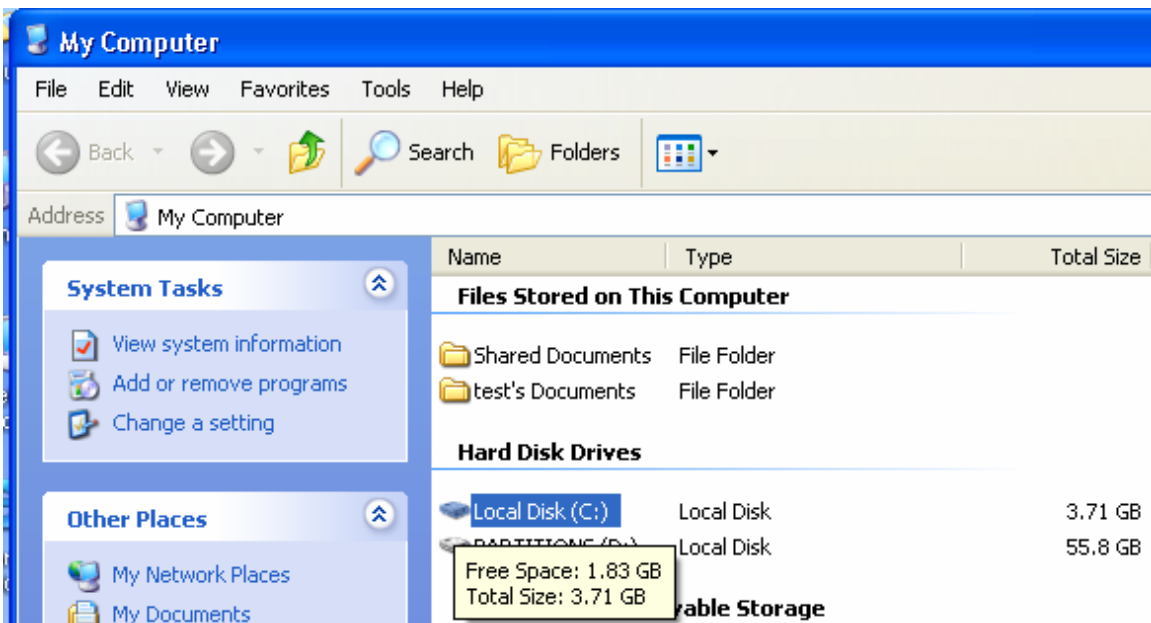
My Computer

File Edit View Favorites Tools Help

Back Search Folders

Address My Computer

System Tasks

View system information
Add or remove programs
Change a setting

Other Places

My Network Places
My Documents

| Name | Type | Total Size |
|---|---|---|
| **Files Stored on This Computer** | | |
| Shared Documents | File Folder | |
| test's Documents | File Folder | |
| **Hard Disk Drives** | | |
| Local Disk (C:) | Local Disk | 3.71 GB |
| PARTITIONS (D:) | Local Disk | 55.8 GB |
| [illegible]vable Storage | | |

Free Space: 1.83 GB
Total Size: 3.71 GB